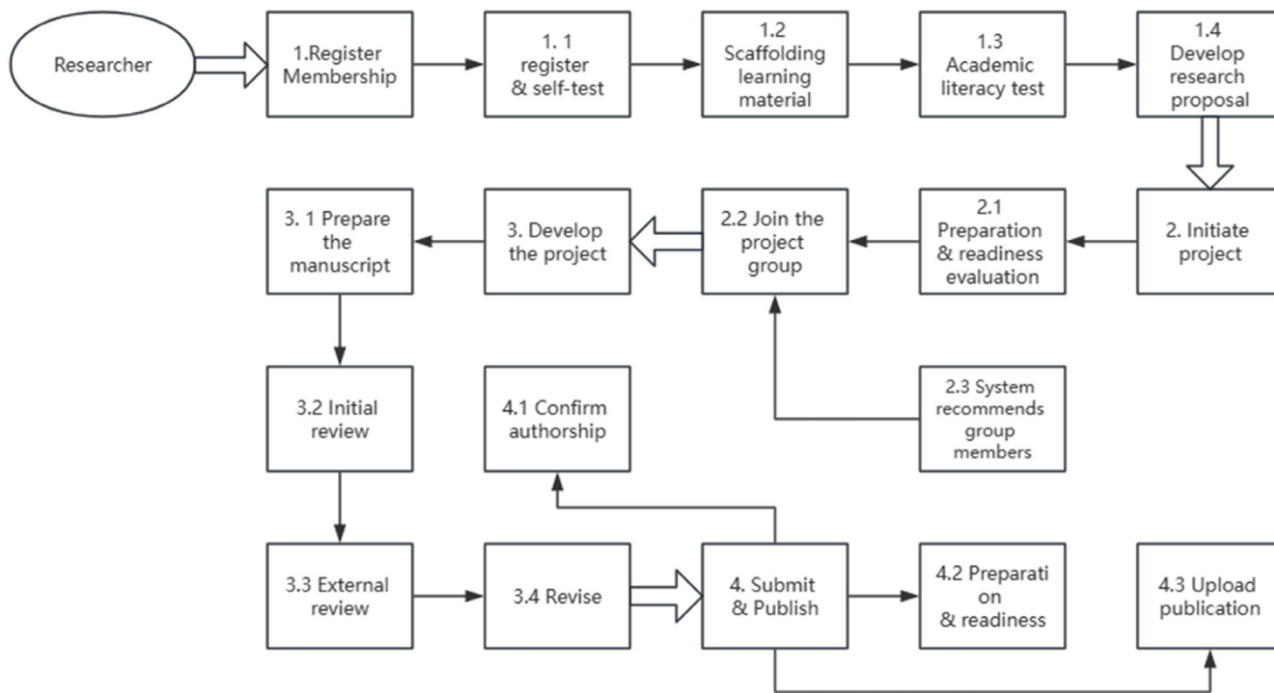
Researcher

1.Register Membership

1. 1 register & self-test

1.2 Scaffolding learning material

1.3 Academic literacy test

1.4 Develop research proposal

2. Initiate project

2.1 Preparation & readiness evaluation

2.2 Join the project group

3. Develop the project

3. 1 Prepare the manuscript

2.3 System recommends group members

3.2 Initial review

4.1 Confirm authorship

3.3 External review

3.4 Revise

4. Submit & Publish

4.2 Preparati on & readiness

4.3 Upload publication